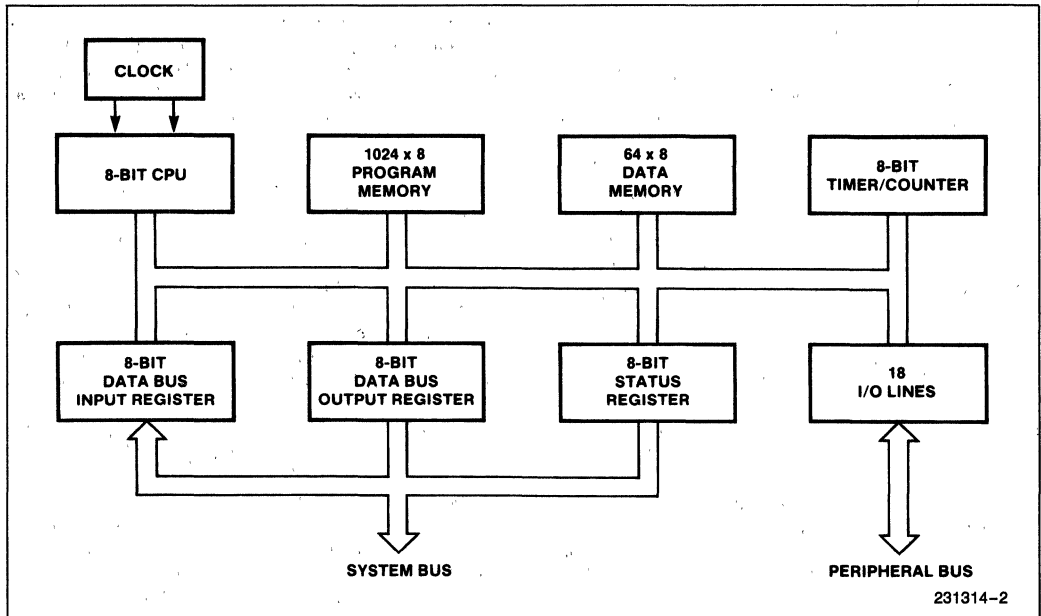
CLOCK

8-BIT CPU

1024 x 8
PROGRAM
MEMORY

64 x 8
DATA
MEMORY

8-BIT
TIMER/COUNTER

8-BIT
DATA BUS
INPUT REGISTER

8-BIT
DATA BUS
OUTPUT REGISTER

8-BIT
STATUS
REGISTER

18
I/O LINES

SYSTEM BUS

PERIPHERAL BUS

231314–2